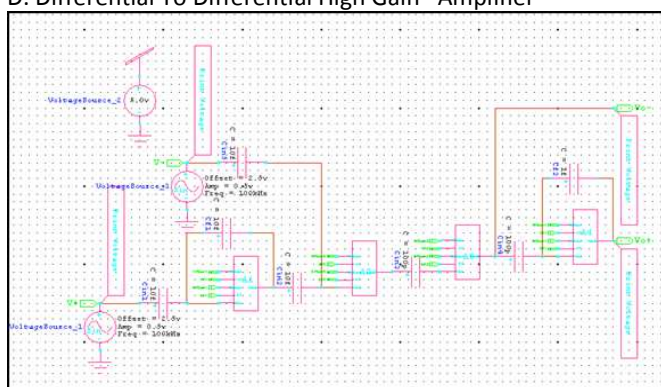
D. Differential To Differential High Gain Amplifier

VoltageSource_2
5.0v

VoltageSource_3
Offset = 2.5v
Amp = 0.5v
Freq = 100kHz

VoltageSource_1
Offset = 2.5v
Amp = 0.5v
Freq = 100kHz

V+
V-
Vo-
Vo+

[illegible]